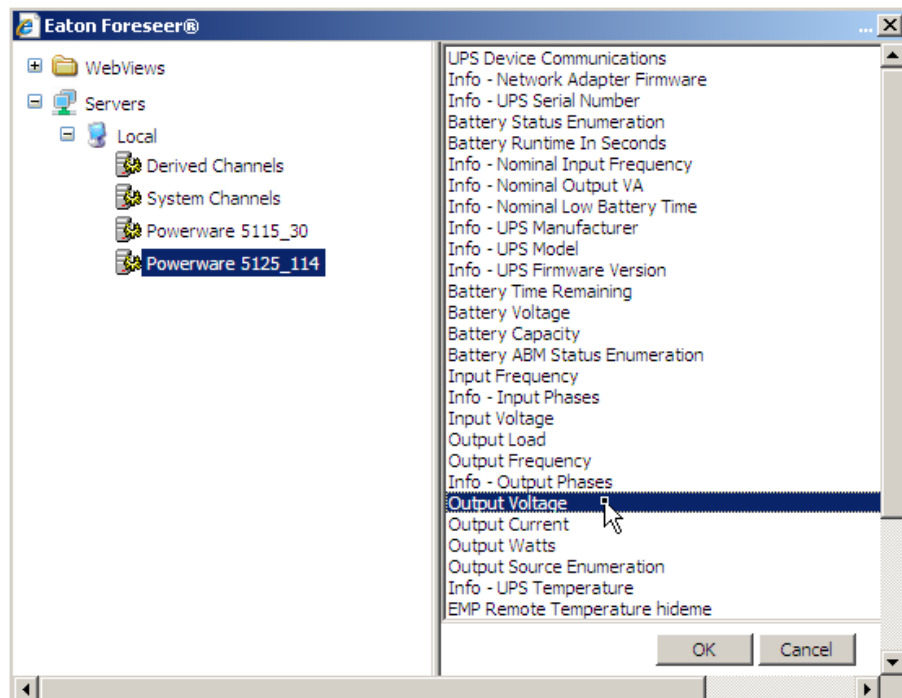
Eaton Foreseer®

WebViews
Servers
Local
Derived Channels
System Channels
Powerware 5115_30
Powerware 5125_114

UPS Device Communications
Info - Network Adapter Firmware
Info - UPS Serial Number
Battery Status Enumeration
Battery Runtime In Seconds
Info - Nominal Input Frequency
Info - Nominal Output VA
Info - Nominal Low Battery Time
Info - UPS Manufacturer
Info - UPS Model
Info - UPS Firmware Version
Battery Time Remaining
Battery Voltage
Battery Capacity
Battery ABM Status Enumeration
Input Frequency
Info - Input Phases
Input Voltage
Output Load
Output Frequency
Info - Output Phases
Output Voltage
Output Current
Output Watts
Output Source Enumeration
Info - UPS Temperature
EMP Remote Temperature hideme

OK
Cancel